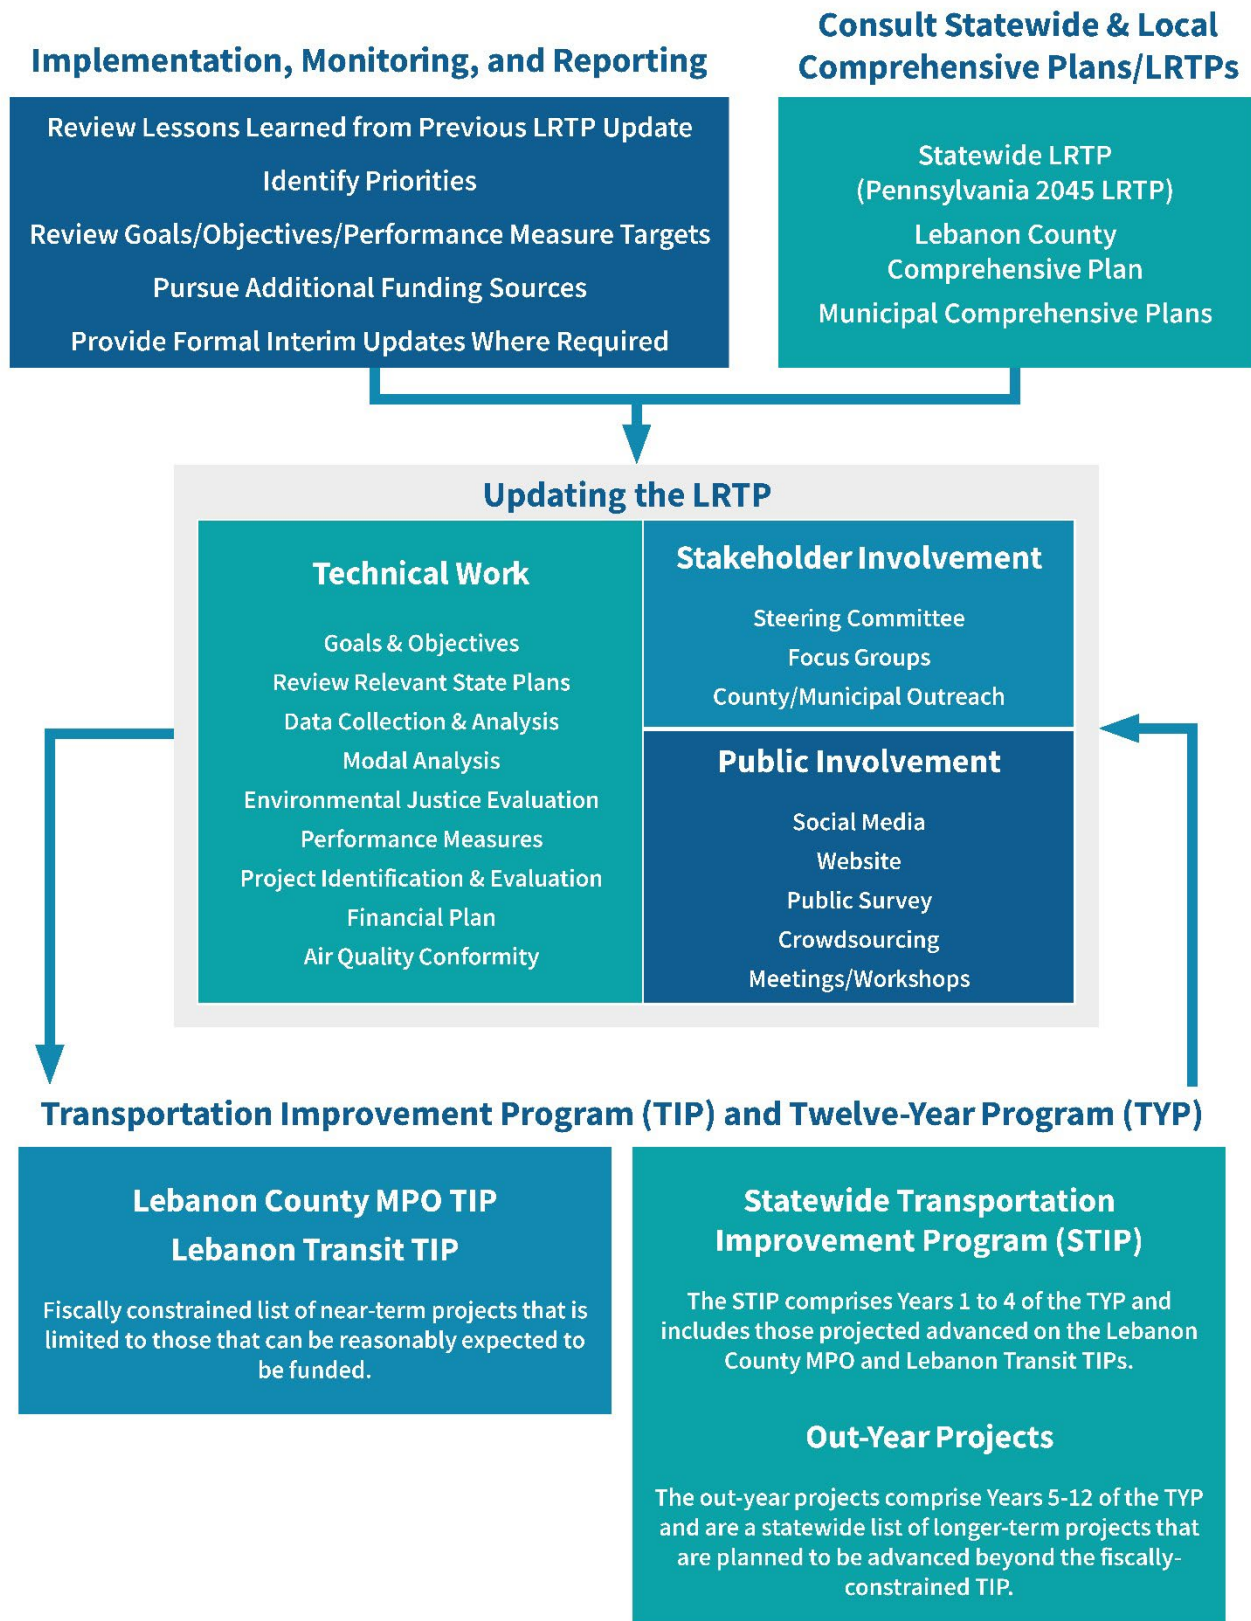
Implementation, Monitoring, and Reporting

Review Lessons Learned from Previous LRTP Update

Identify Priorities

Review Goals/Objectives/Performance Measure Targets

Pursue Additional Funding Sources

Provide Formal Interim Updates Where Required

Consult Statewide & Local Comprehensive Plans/LRTPs

Statewide LRTP (Pennsylvania 2045 LRTP)

Lebanon County Comprehensive Plan

Municipal Comprehensive Plans

Updating the LRTP

Technical Work

Goals & Objectives

Review Relevant State Plans

Data Collection & Analysis

Modal Analysis

Environmental Justice Evaluation

Performance Measures

Project Identification & Evaluation

Financial Plan

Air Quality Conformity

Stakeholder Involvement

Steering Committee

Focus Groups

County/Municipal Outreach

Public Involvement

Social Media

Website

Public Survey

Crowdsourcing

Meetings/Workshops

Transportation Improvement Program (TIP) and Twelve-Year Program (TYP)

Lebanon County MPO TIP

Lebanon Transit TIP

Fiscally constrained list of near-term projects that is limited to those that can be reasonably expected to be funded.

Statewide Transportation Improvement Program (STIP)

The STIP comprises Years 1 to 4 of the TYP and includes those projected advanced on the Lebanon County MPO and Lebanon Transit TIPs.

Out-Year Projects

The out-year projects comprise Years 5-12 of the TYP and are a statewide list of longer-term projects that are planned to be advanced beyond the fiscally-constrained TIP.